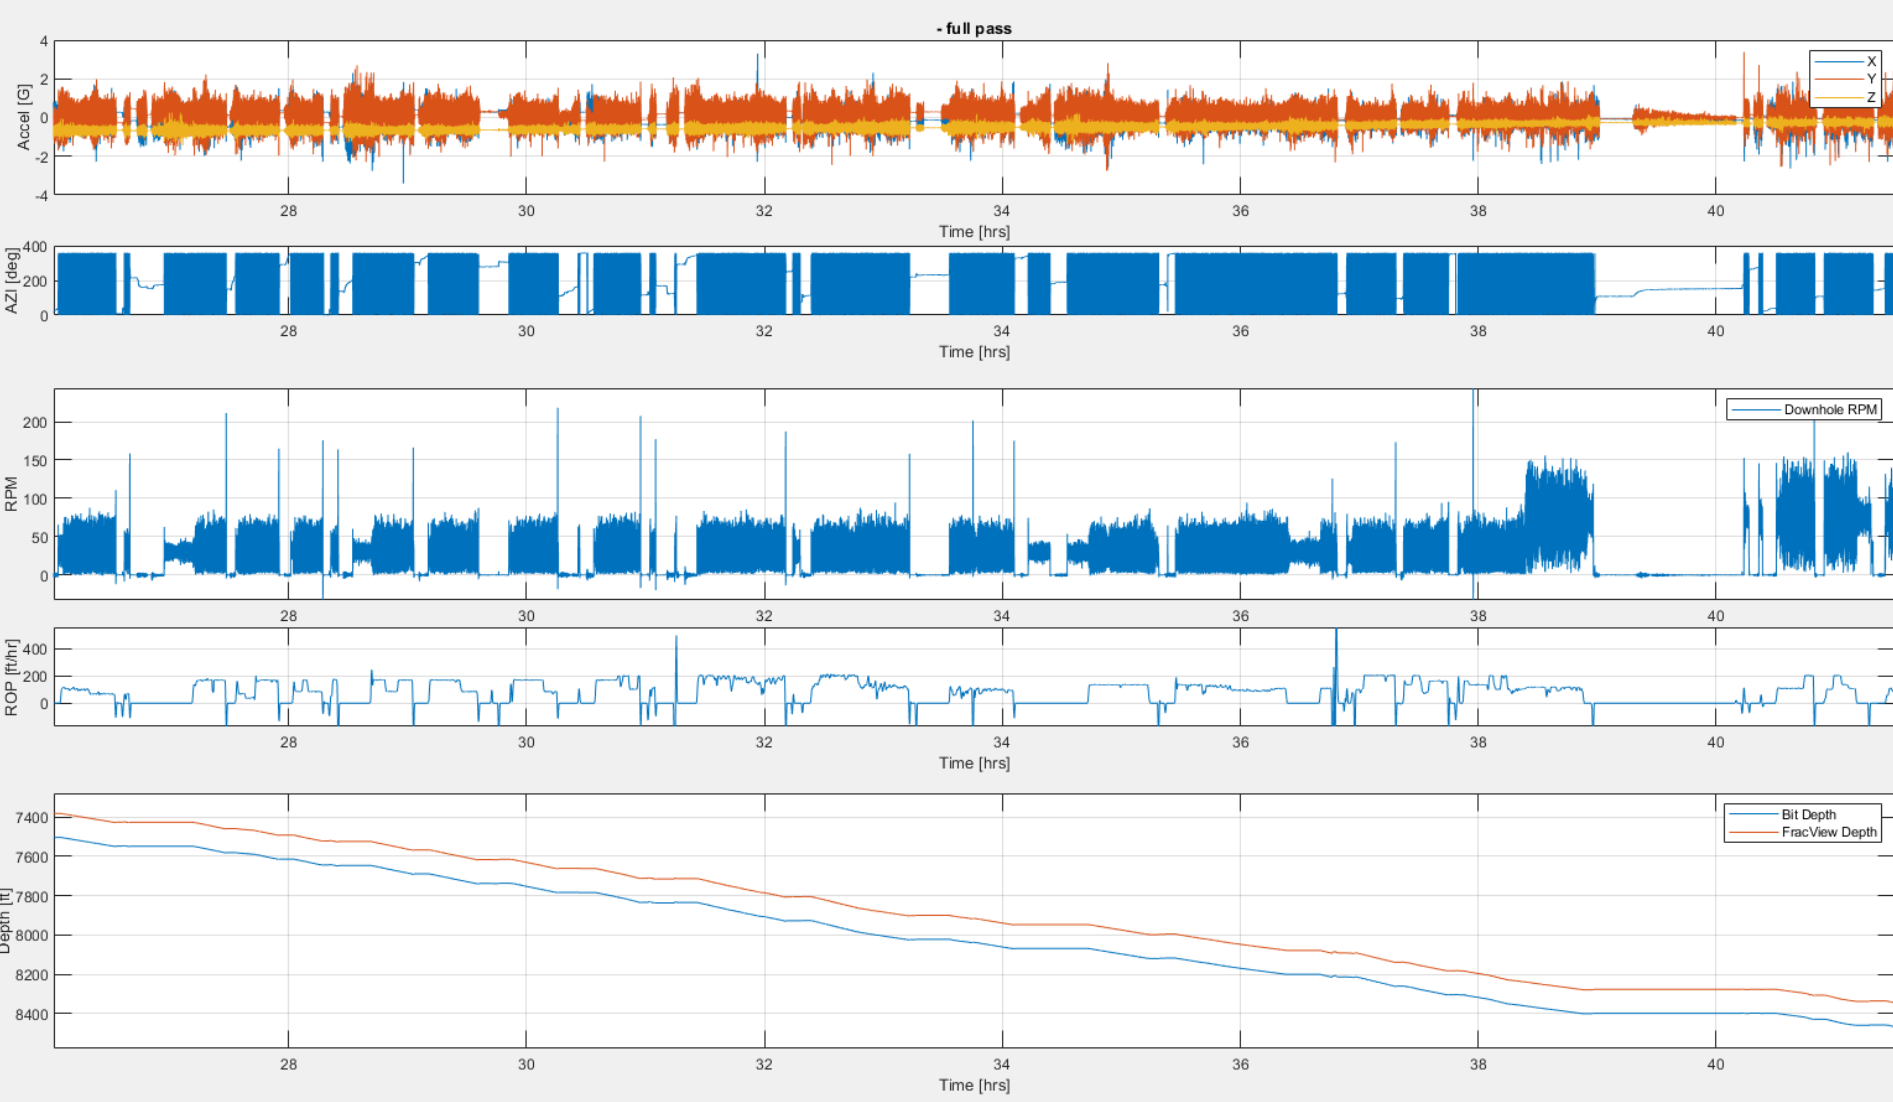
- full pass

Accel [G]
4
2
0
-2
-4
28
30
32
34
36
38
40
Time [hrs]
X
Y
Z

AZI [deg]
400
200
0
28
30
32
34
36
38
40
Time [hrs]

RPM
200
150
100
50
0
28
30
32
34
36
38
40
Downhole RPM

ROP [ft/hr]
400
200
0
28
30
32
34
36
38
40
Time [hrs]

Depth [ft]
7400
7600
7800
8000
8200
8400
28
30
32
34
36
38
40
Time [hrs]
Bit Depth
FracView Depth